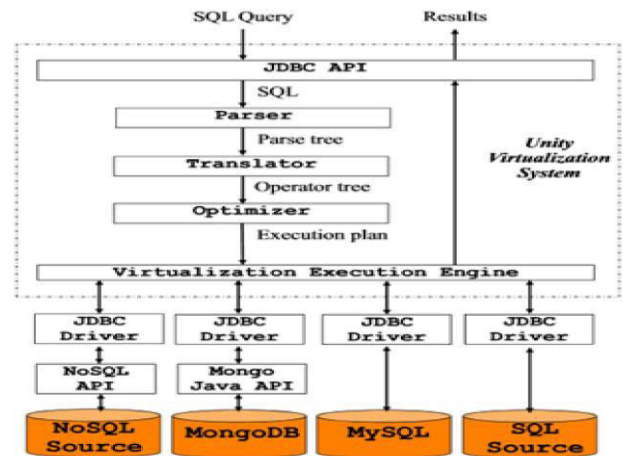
SQL Query

Results

JDBC API

SQL

Parser

Parse tree

Translator

Operator tree

Optimizer

Execution plan

Unity Virtualization System

Virtualization Execution Engine

JDBC Driver

JDBC Driver

JDBC Driver

JDBC Driver

NoSQL API

Mongo Java API

NoSQL Source

MongoDB

MySQL

SQL Source